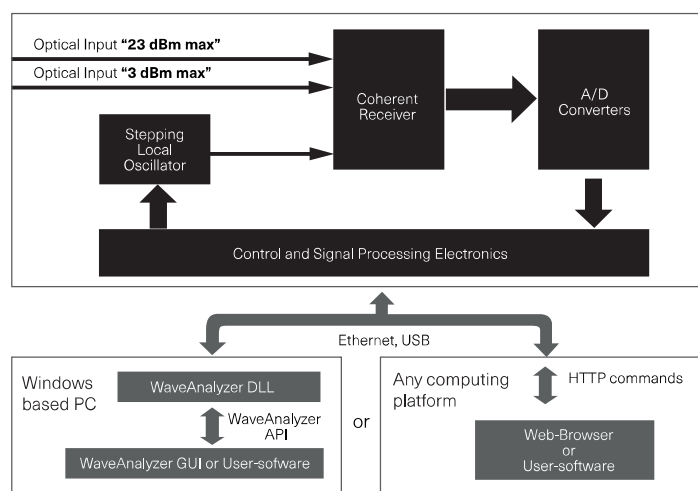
Optical Input **“23 dBm max”**

Optical Input **“3 dBm max”**

Coherent Receiver

A/D Converters

Stepping Local Oscillator

Control and Signal Processing Electronics

Ethernet, USB

Windows based PC

WaveAnalyzer DLL

WaveAnalyzer API

WaveAnalyzer GUI or User-sofware

or

Any computing platform

HTTP commands

Web-Browser or User-software